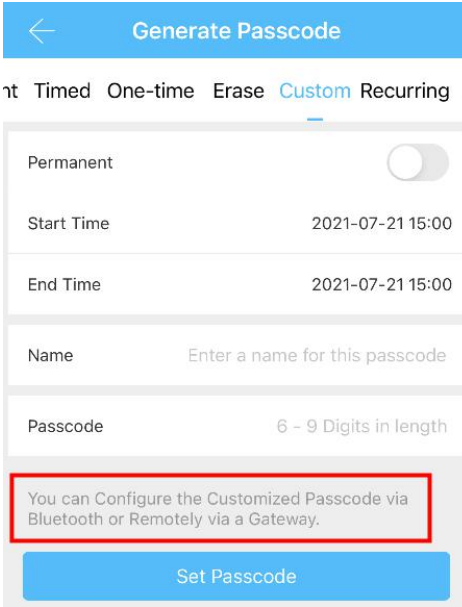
Generate Passcode

nt Timed One-time Erase Custom Recurring

Permanent

Start Time 2021-07-21 15:00

End Time 2021-07-21 15:00

Name Enter a name for this passcode

Passcode 6 - 9 Digits in length

You can Configure the Customized Passcode via Bluetooth or Remotely via a Gateway.

Set Passcode